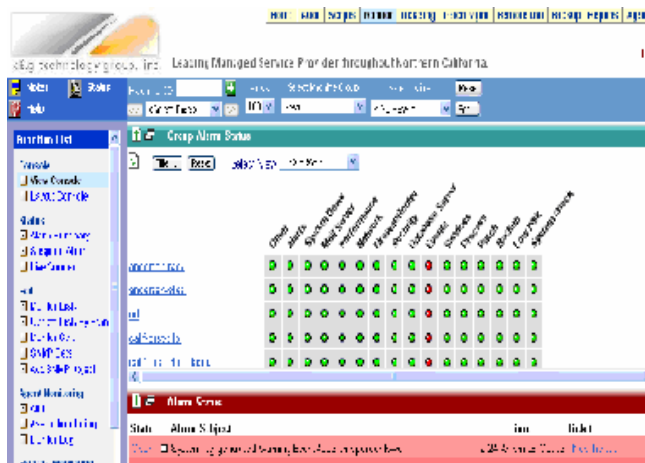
Leading Managed Service Provider throughout Northern California

Notes
Status
Help

Group Alarm Status

Filter
Reset
Select View

Function List
Console
View Console
Layout Console
Status
Alarm Summary
Alarm Status
Site Summary

Other
Alerts
System Event
Disk Space
Performance
Network
Security
Database Server
Exchange
Services
Printers
Patch
Backups
Log File

Alarm Status
State
Alarm Subject
Ticket